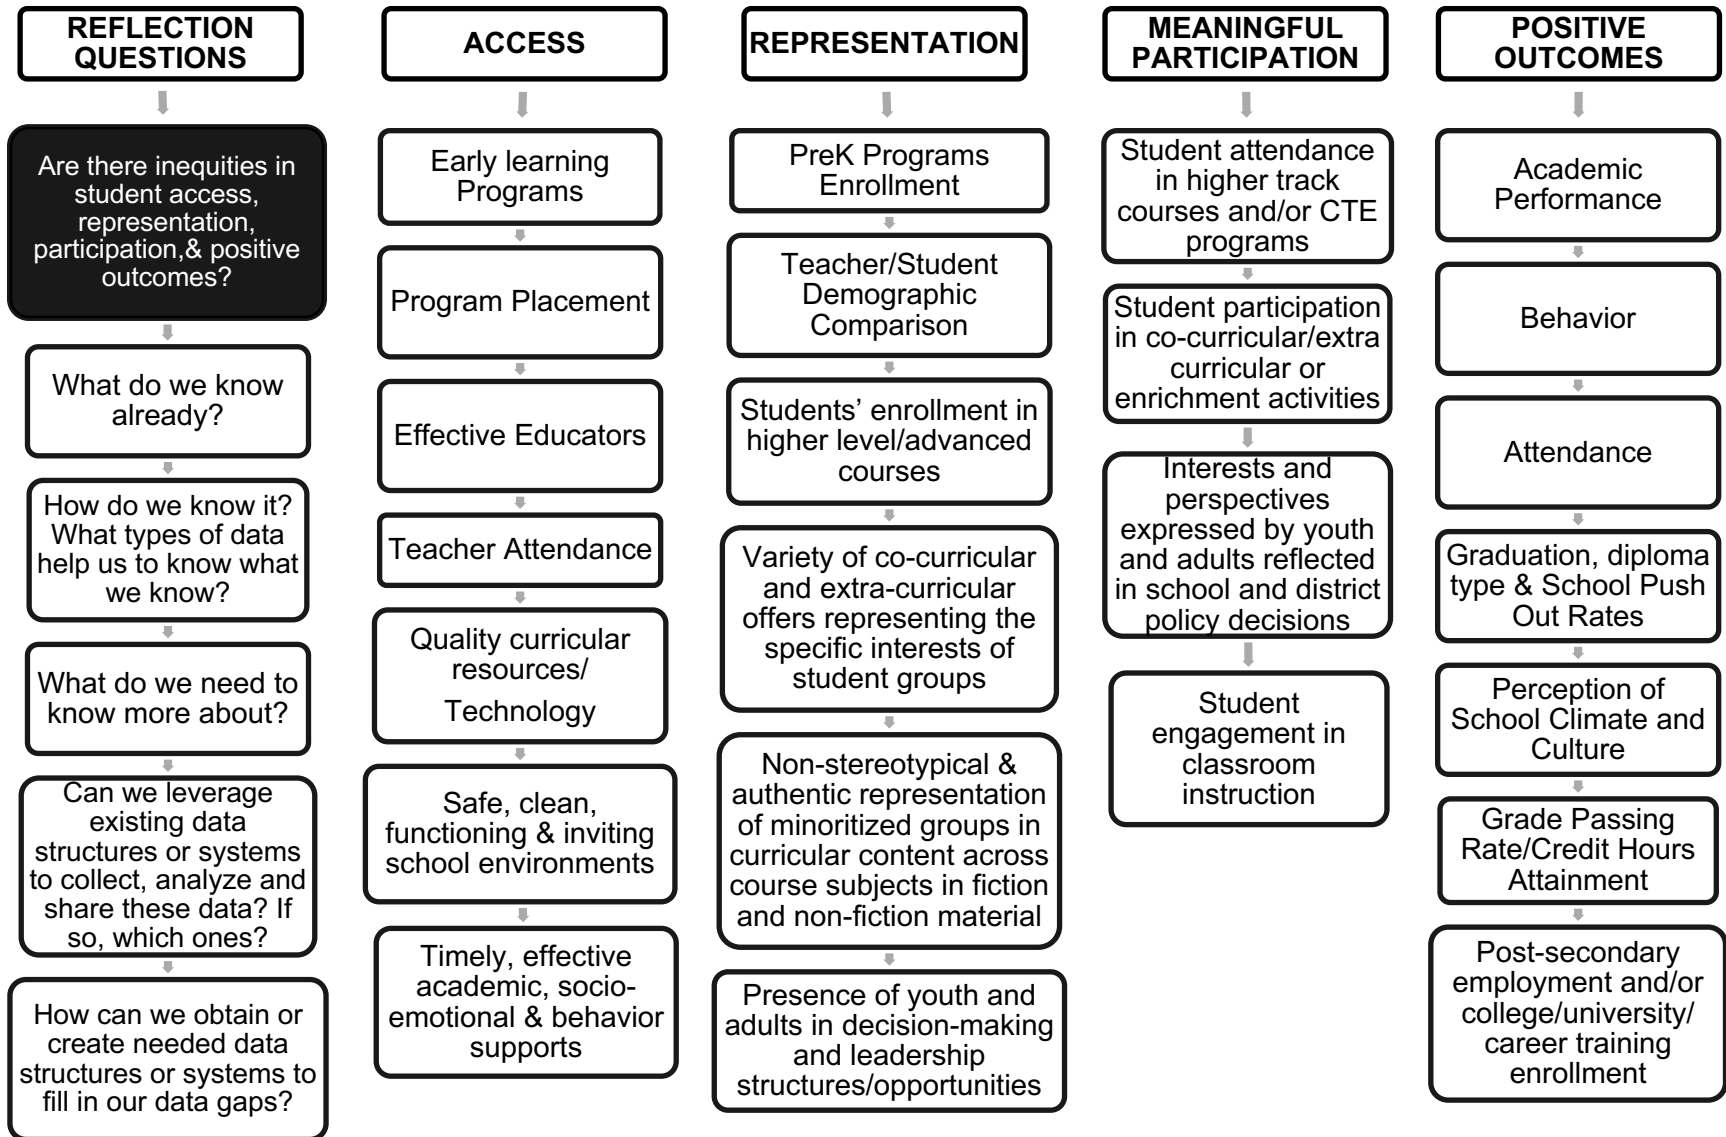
REFLECTION QUESTIONS

Are there inequities in student access, representation, participation,& positive outcomes?

What do we know already?

How do we know it? What types of data help us to know what we know?

What do we need to know more about?

Can we leverage existing data structures or systems to collect, analyze and share these data? If so, which ones?

How can we obtain or create needed data structures or systems to fill in our data gaps?

ACCESS

Early learning Programs

Program Placement

Effective Educators

Teacher Attendance

Quality curricular resources/ Technology

Safe, clean, functioning & inviting school environments

Timely, effective academic, socio-emotional & behavior supports

REPRESENTATION

PreK Programs Enrollment

Teacher/Student Demographic Comparison

Students' enrollment in higher level/advanced courses

Variety of co-curricular and extra-curricular offers representing the specific interests of student groups

Non-stereotypical & authentic representation of minoritized groups in curricular content across course subjects in fiction and non-fiction material

Presence of youth and adults in decision-making and leadership structures/opportunities

MEANINGFUL PARTICIPATION

Student attendance in higher track courses and/or CTE programs

Student participation in co-curricular/extra curricular or enrichment activities

Interests and perspectives expressed by youth and adults reflected in school and district policy decisions

Student engagement in classroom instruction

POSITIVE OUTCOMES

Academic Performance

Behavior

Attendance

Graduation, diploma type & School Push Out Rates

Perception of School Climate and Culture

Grade Passing Rate/Credit Hours Attainment

Post-secondary employment and/or college/university/ career training enrollment